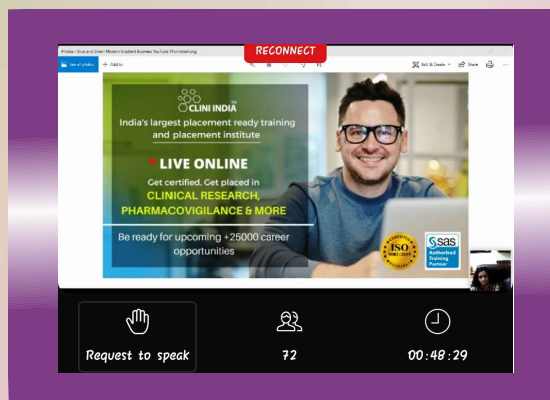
RECONNECT

Photos - Blue and Green Modern Gradient Business YouTube Thumbnail.png

See all photos

Add to

Edit & Create

Share

CLINI INDIA

India's largest placement ready training and placement institute

LIVE ONLINE

Get certified, Get placed in

CLINICAL RESEARCH, PHARMACOVIGILANCE & MORE

Be ready for upcoming +25000 career opportunities

ISO 9001:2015

sas Authorized Training Partner

Request to speak

72

00:48:29